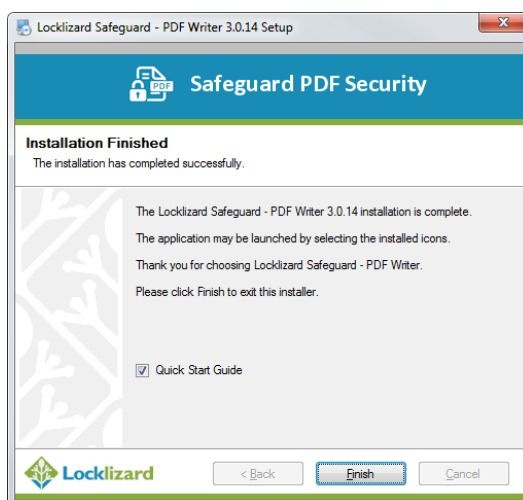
Locklizard Safeguard - PDF Writer 3.0.14 Setup

PDF

Safeguard PDF Security

Installation Finished

The installation has completed successfully.

The Locklizard Safeguard - PDF Writer 3.0.14 installation is complete.

The application may be launched by selecting the installed icons.

Thank you for choosing Locklizard Safeguard - PDF Writer.

Please click Finish to exit this installer.

Quick Start Guide

Locklizard

< Back

Finish

Cancel